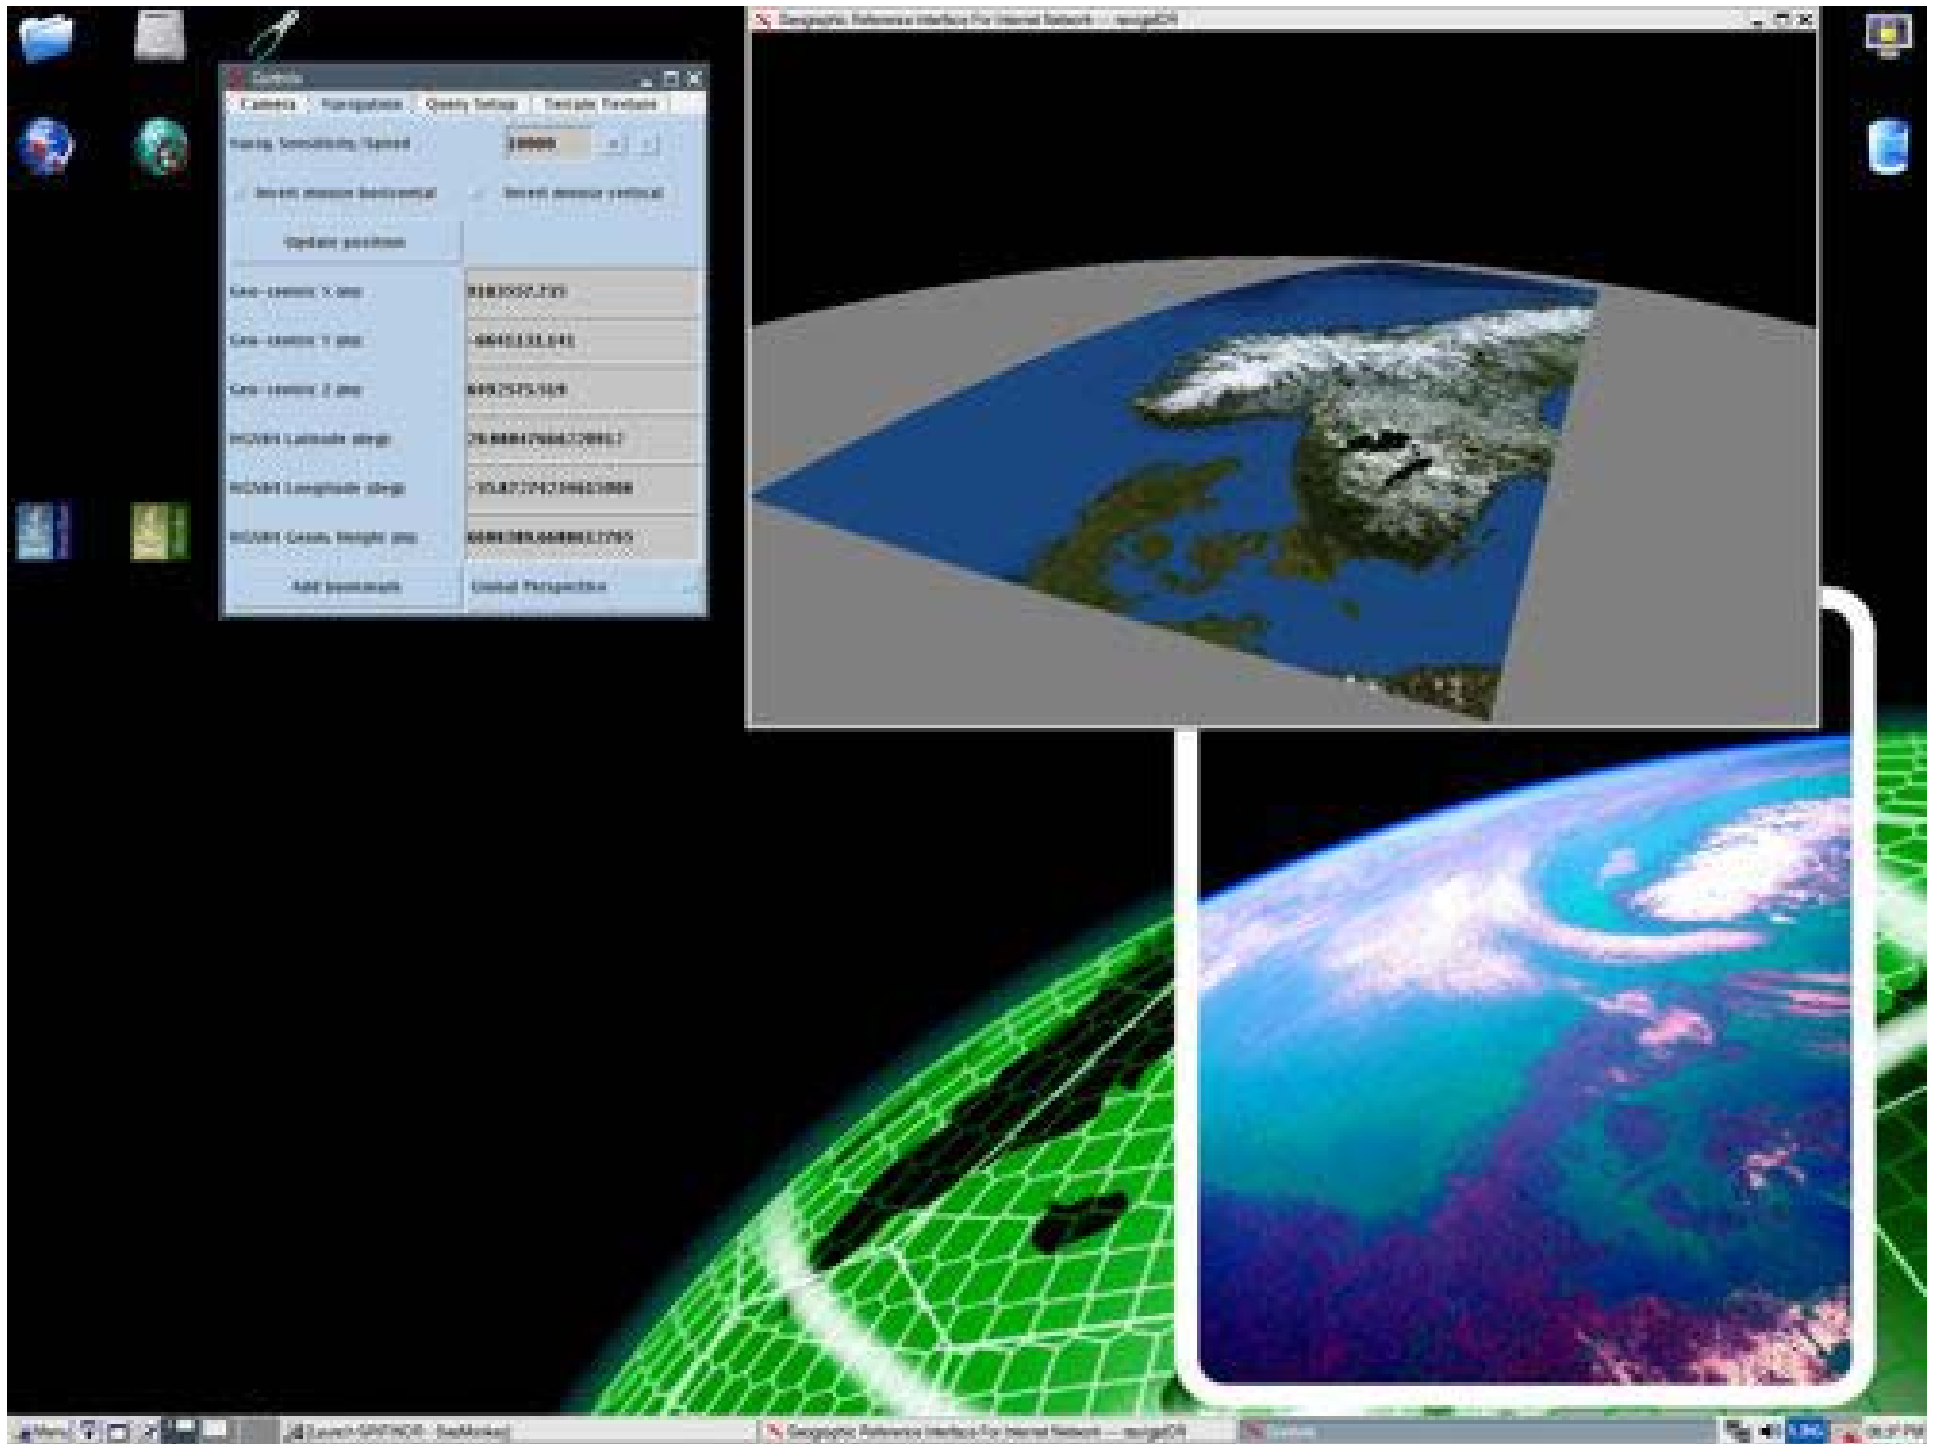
Geographic Reference Interface For Internet Network — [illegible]

Controls

Camera | Navigation | Query Setup | Terrain Texture

Navig. Sensitivity/Speed 10000

Invert mouse horizontal   Invert mouse vertical

Update position

Geo-centric X (m) 8183552.735

Geo-centric Y (m) -9845133.641

Geo-centric Z (m) 6097575.569

WGS84 Latitude (deg) 29.0001766672991 7

WGS84 Longitude (deg) -35.0772742 5662380 0

WGS84 Geod. Height (m) 6600789.6680612795

Add bookmark   Global Perspective

Menu   [Launch GRIFINOR - StarModes]   Geographic Reference Interface For Internet Network — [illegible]   Controls   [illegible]